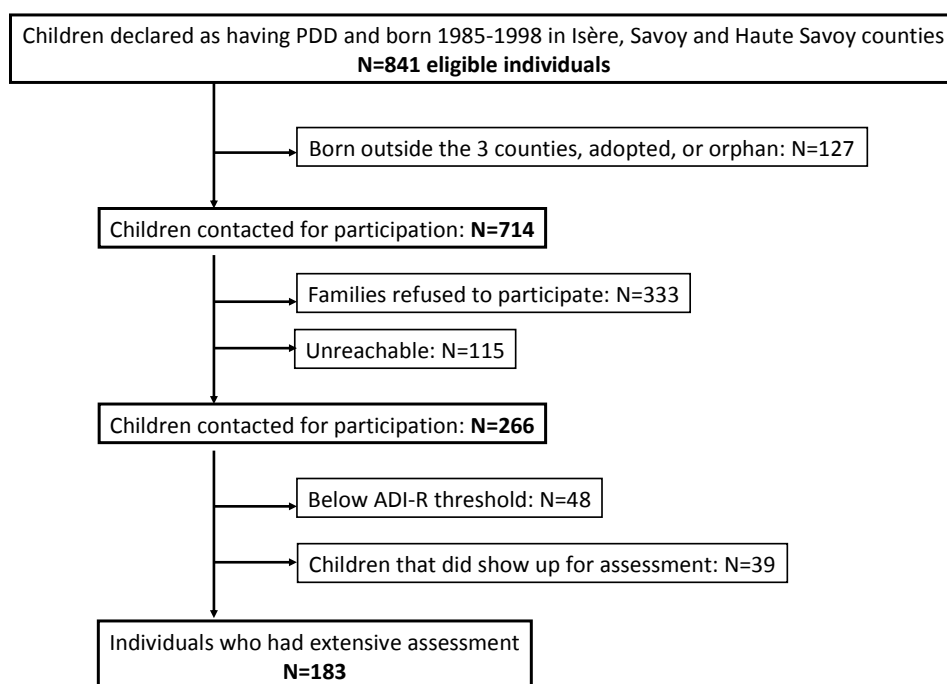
Children declared as having PDD and born 1985-1998 in Isère, Savoy and Haute Savoy counties
**N=841 eligible individuals**

Born outside the 3 counties, adopted, or orphan: N=127

Children contacted for participation: **N=714**

Families refused to participate: N=333

Unreachable: N=115

Children contacted for participation: **N=266**

Below ADI-R threshold: N=48

Children that did show up for assessment: N=39

Individuals who had extensive assessment
**N=183**